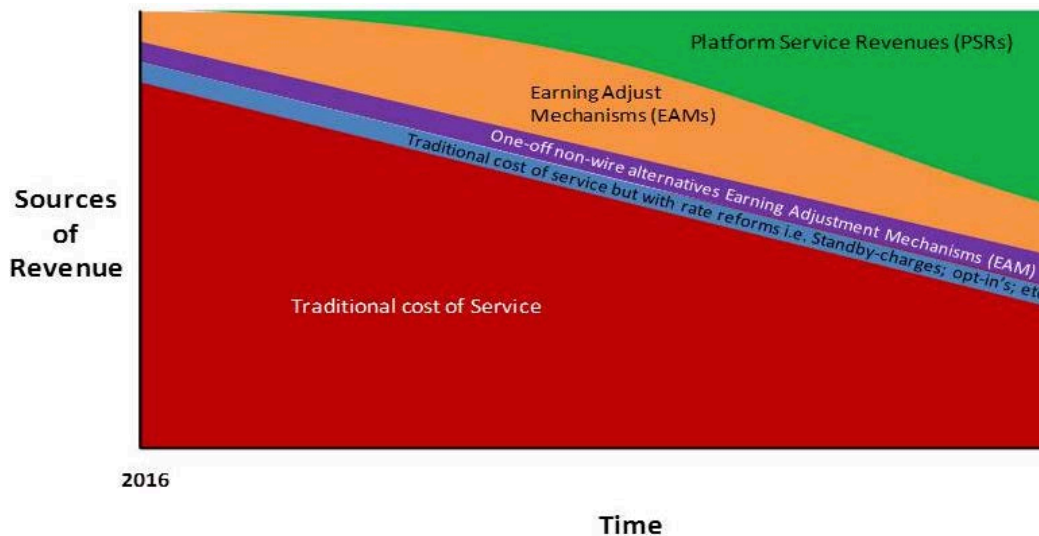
Platform Service Revenues (PSRs)

Earning Adjust Mechanisms (EAMs)

One-off non-wire alternatives Earning Adjustment Mechanisms (EAM)

Traditional cost of service but with rate reforms i.e. Standby-charges; opt-in's; et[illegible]

Sources of Revenue

Traditional cost of Service

2016

Time